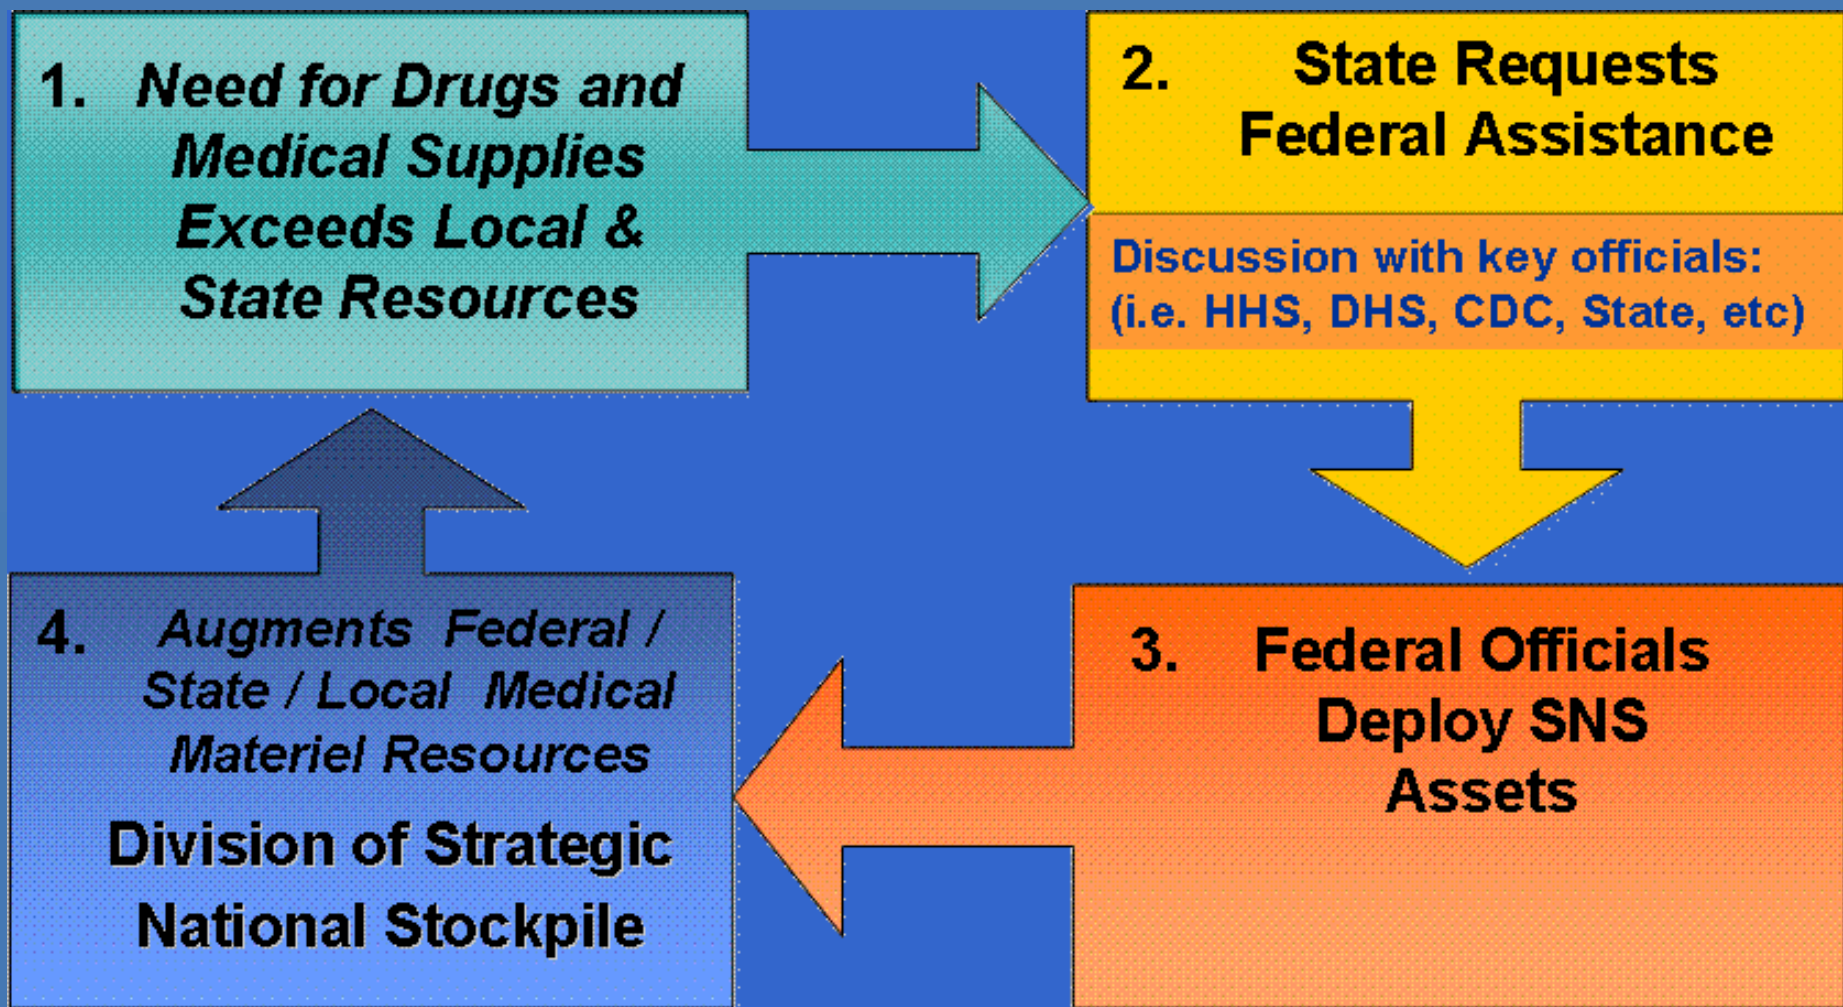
1. Need for Drugs and Medical Supplies Exceeds Local & State Resources

2. State Requests Federal Assistance

Discussion with key officials: (i.e. HHS, DHS, CDC, State, etc)

3. Federal Officials Deploy SNS Assets

4. Augments Federal / State / Local Medical Materiel Resources

Division of Strategic National Stockpile